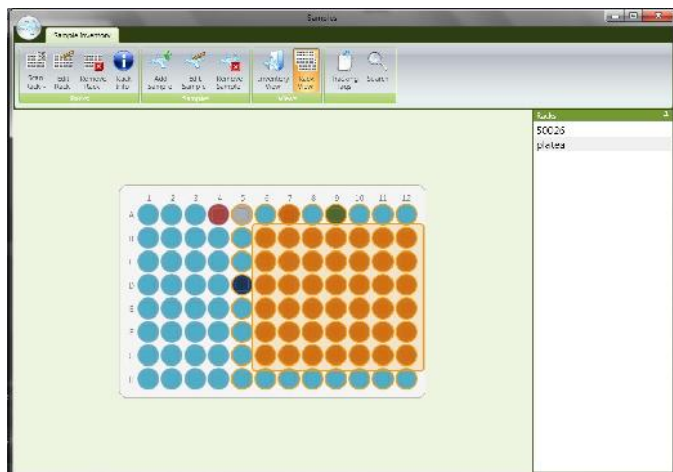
Samples

Sample Inventory

Scan Rack
Edit Rack
Remove Rack
Rack Info
Racks

Add Sample
Edit Sample
Remove Sample
Samples

Inventory View
Rack View
Views

Tracking Map
Search

Racks
50026
plates

1 2 3 4 5 6 7 8 9 10 11 12
A
B
C
D
E
F
G
H